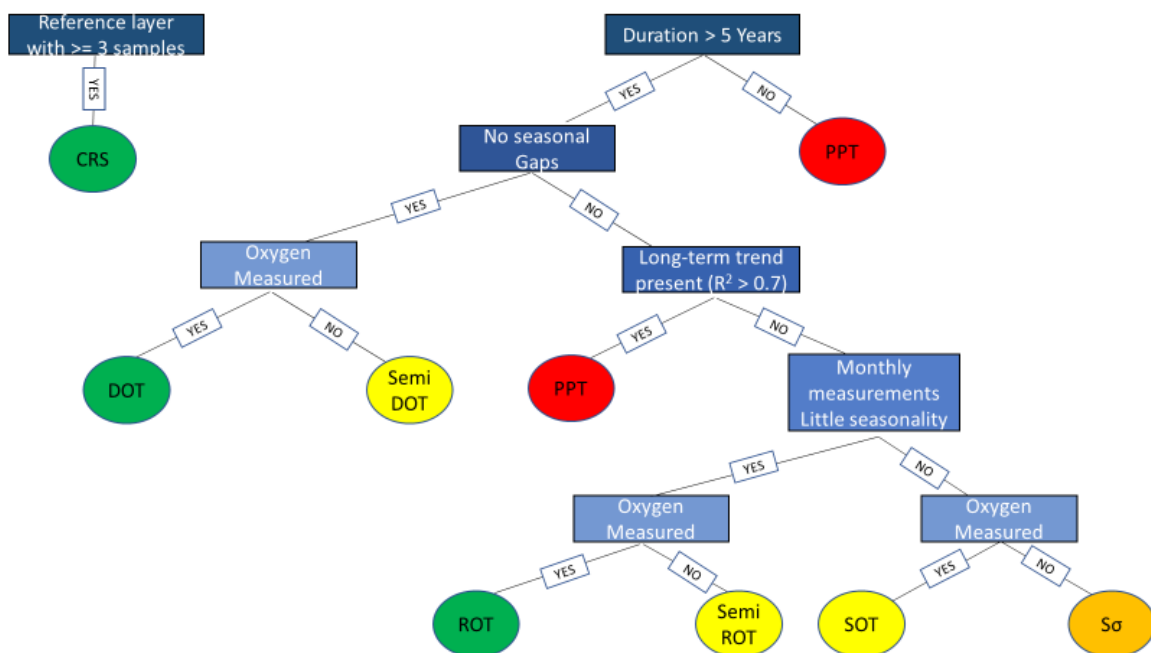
Reference layer with >= 3 samples

YES

CRS

Duration > 5 Years

YES

NO

No seasonal Gaps

PPT

YES

NO

Oxygen Measured

Long-term trend present ($R^2$ > 0.7)

YES

NO

YES

NO

DOT

Semi DOT

PPT

Monthly measurements Little seasonality

YES

NO

Oxygen Measured

Oxygen Measured

YES

NO

YES

NO

ROT

Semi ROT

SOT

Sσ